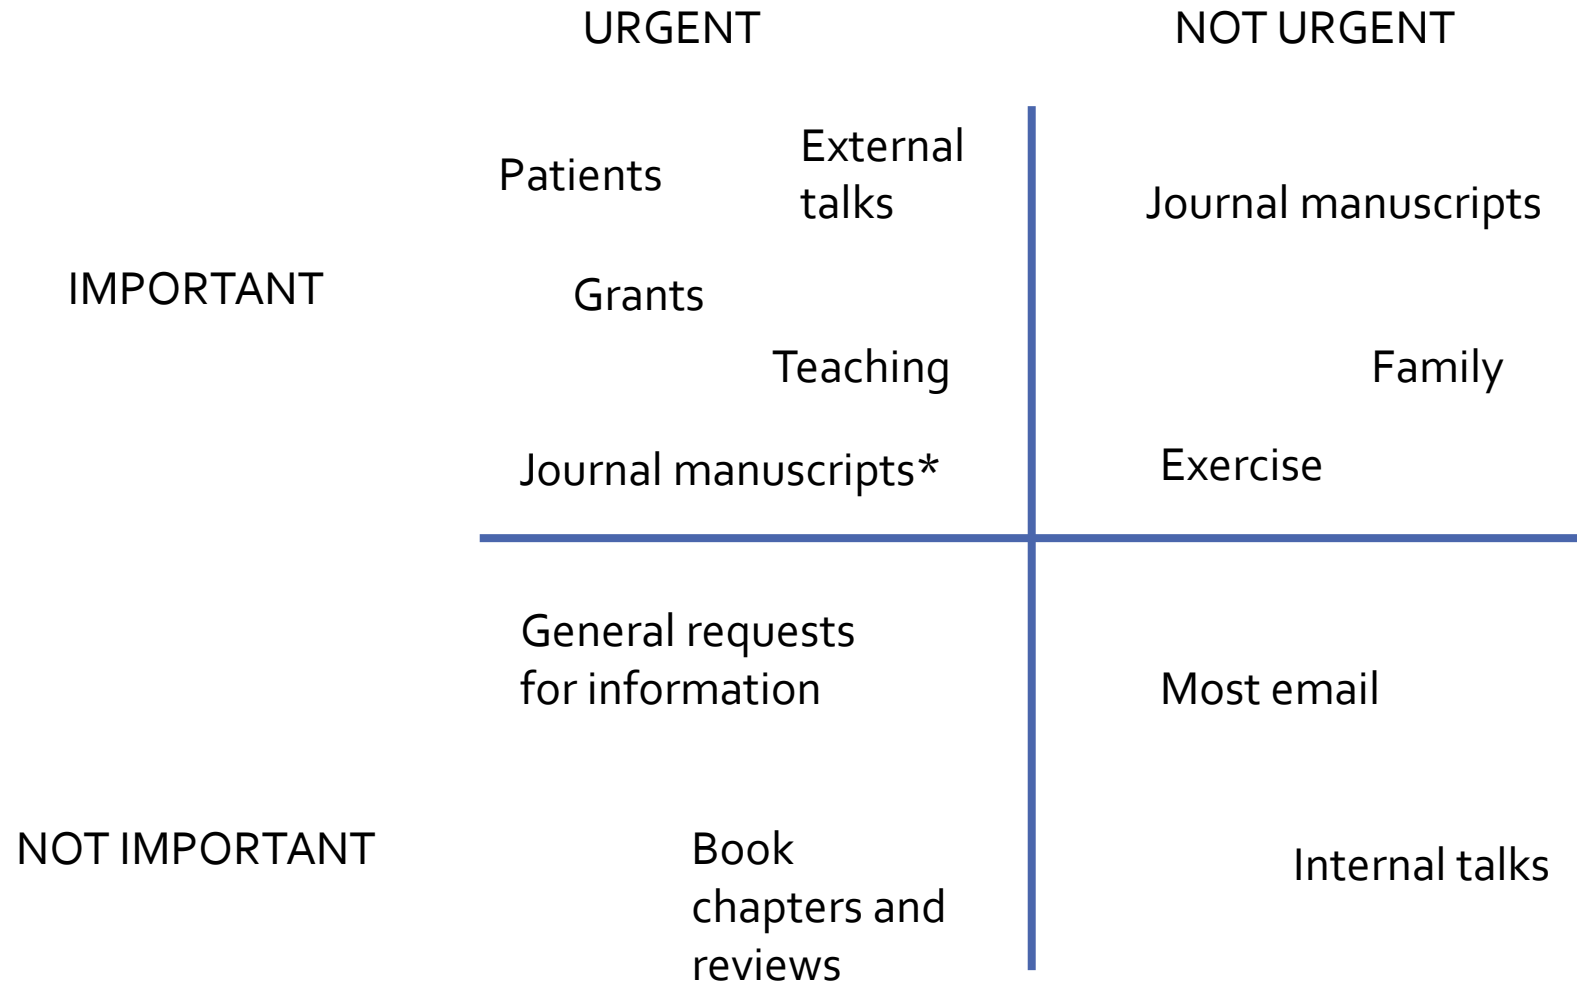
URGENT

NOT URGENT

IMPORTANT

Patients

External talks

Grants

Teaching

Journal manuscripts*

Journal manuscripts

Family

Exercise

NOT IMPORTANT

General requests for information

Book chapters and reviews

Most email

Internal talks